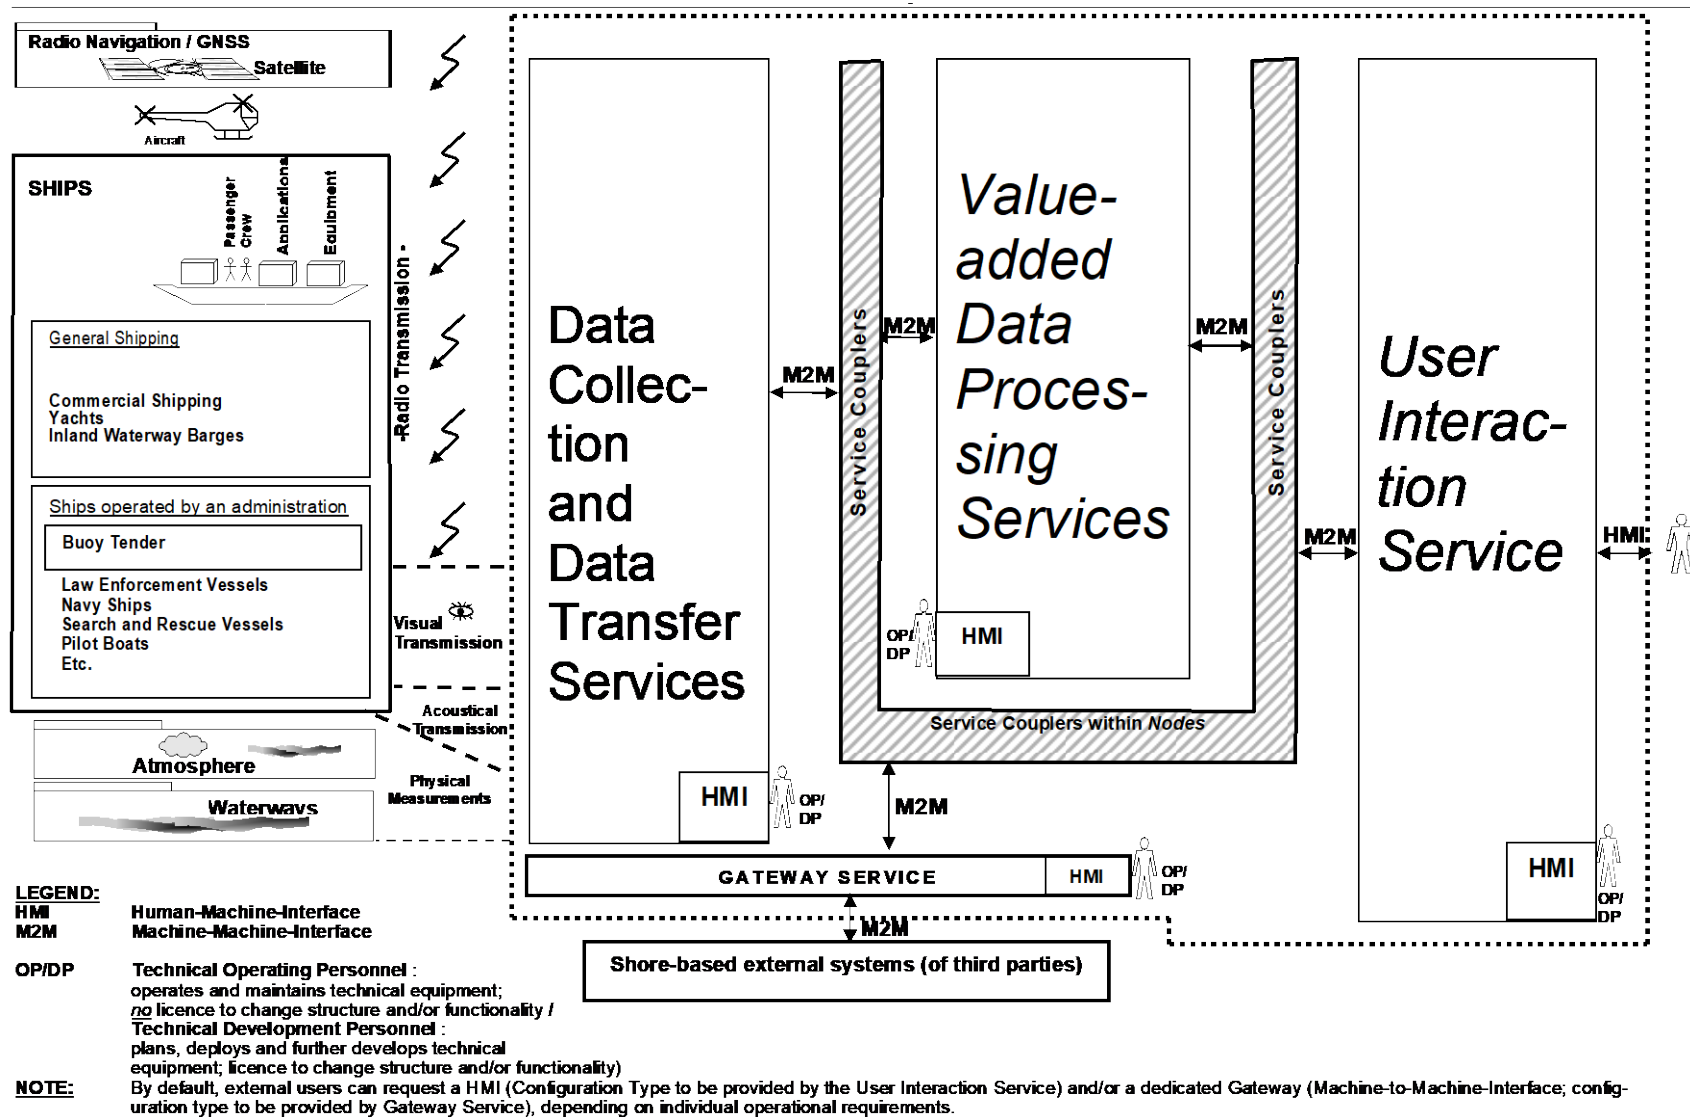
Radio Navigation / GNSS
Satellite
Aircraft

SHIPS
Passenger
Crew
Applications
Equipment

General Shipping

Commercial Shipping
Yachts
Inland Waterway Barges

Ships operated by an administration

Buoy Tender

Law Enforcement Vessels
Navy Ships
Search and Rescue Vessels
Pilot Boats
Etc.

Atmosphere

Waterways

-Radio Transmission -

Visual Transmission

Acoustical Transmission

Physical Measurements

Data Collection and Data Transfer Services

HMI

OP/ DP

M2M

Service Couplers

M2M

Value-added Data Processing Services

HMI

OP/ DP

M2M

Service Couplers

Service Couplers within Nodes

M2M

User Interaction Service

HMI

OP/ DP

M2M

HMI

M2M

GATEWAY SERVICE

HMI

OP/ DP

M2M

Shore-based external systems (of third parties)

LEGEND:
HMI Human-Machine-Interface
M2M Machine-Machine-Interface

OP/DP Technical Operating Personnel : operates and maintains technical equipment; no licence to change structure and/or functionality / Technical Development Personnel : plans, deploys and further develops technical equipment; licence to change structure and/or functionality)

NOTE: By default, external users can request a HMI (Configuration Type to be provided by the User Interaction Service) and/or a dedicated Gateway (Machine-to-Machine-Interface; configuration type to be provided by Gateway Service), depending on individual operational requirements.